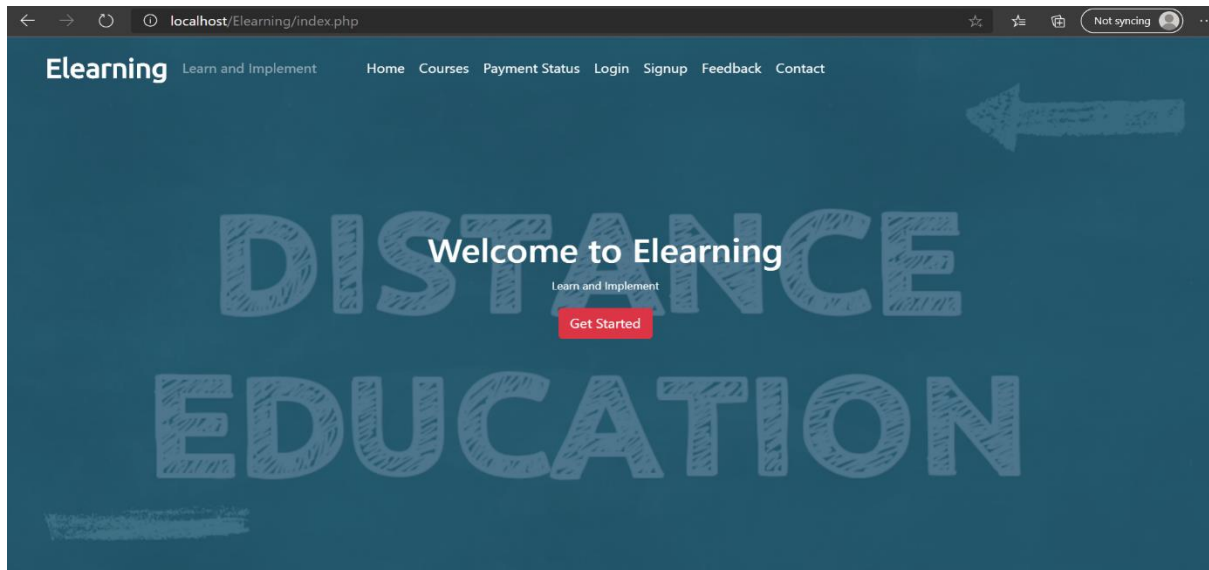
localhost/Elearning/index.php

Not syncing

Elearning Learn and Implement

Home Courses Payment Status Login Signup Feedback Contact

DISTANCE

Welcome to Elearning

Learn and Implement

Get Started

EDUCATION